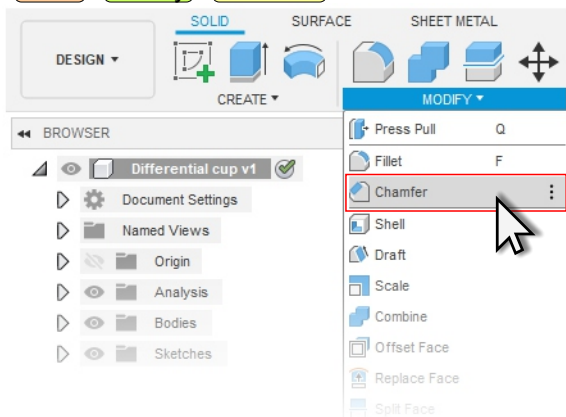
SOLID SURFACE SHEET METAL

DESIGN ▾

CREATE ▾

MODIFY ▾

◂◂ BROWSER

Differential cup v1

Document Settings

Named Views

Origin

Analysis

Bodies

Sketches

Press Pull Q

Fillet F

Chamfer ⋮

Shell

Draft

Scale

Combine

Offset Face

Replace Face

Split Face